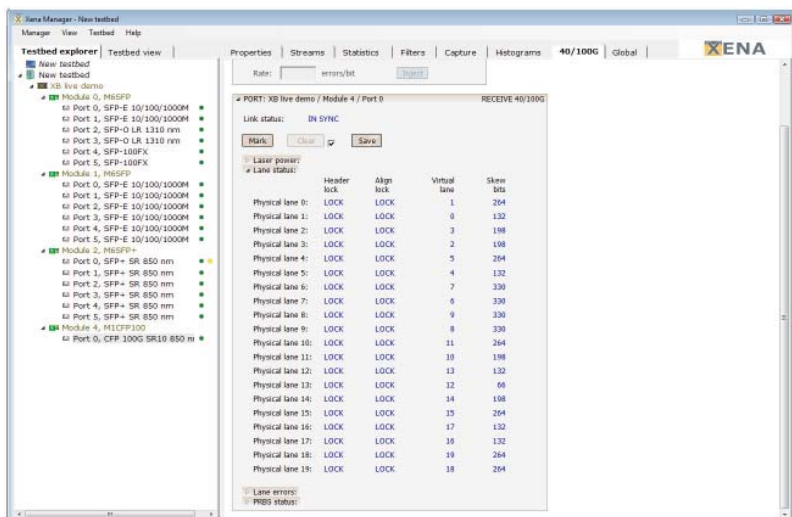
Xena Manager - New testbed

Manager View Testbed Help

Testbed explorer | Testbed view

New testbed
New testbed
XB live demo
Module 0, M6SFP
Port 0, SFP-E 10/100/1000M
Port 1, SFP-E 10/100/1000M
Port 2, SFP-O LR 1310 nm
Port 3, SFP-O LR 1310 nm
Port 4, SFP-100FX
Port 5, SFP-100FX
Module 1, M6SFP
Port 0, SFP-E 10/100/1000M
Port 1, SFP-E 10/100/1000M
Port 2, SFP-E 10/100/1000M
Port 3, SFP-E 10/100/1000M
Port 4, SFP-E 10/100/1000M
Port 5, SFP-E 10/100/1000M
Module 2, M6SFP+
Port 0, SFP+ SR 850 nm
Port 1, SFP+ SR 850 nm
Port 2, SFP+ SR 850 nm
Port 3, SFP+ SR 850 nm
Port 4, SFP+ SR 850 nm
Port 5, SFP+ SR 850 nm
Module 4, M1CFP100
Port 0, CFP 100G SR10 850 nm

Properties | Streams | Statistics | Filters | Capture | Histograms | 40/100G | Global

XENA

Rate: errors/bit Inject

PORT: XB live demo / Module 4 / Port 0 RECEIVE 40/100G

Link status: IN SYNC

Mark Clear Save

Laser power:
Lane status:

| | Header lock | Align lock | Virtual lane | Skew bits |
|---|---|---|---|---|
| Physical lane 0: | LOCK | LOCK | 1 | 264 |
| Physical lane 1: | LOCK | LOCK | 0 | 132 |
| Physical lane 2: | LOCK | LOCK | 3 | 198 |
| Physical lane 3: | LOCK | LOCK | 2 | 198 |
| Physical lane 4: | LOCK | LOCK | 5 | 264 |
| Physical lane 5: | LOCK | LOCK | 4 | 132 |
| Physical lane 6: | LOCK | LOCK | 7 | 330 |
| Physical lane 7: | LOCK | LOCK | 6 | 330 |
| Physical lane 8: | LOCK | LOCK | 9 | 330 |
| Physical lane 9: | LOCK | LOCK | 8 | 330 |
| Physical lane 10: | LOCK | LOCK | 11 | 264 |
| Physical lane 11: | LOCK | LOCK | 10 | 198 |
| Physical lane 12: | LOCK | LOCK | 13 | 132 |
| Physical lane 13: | LOCK | LOCK | 12 | 66 |
| Physical lane 14: | LOCK | LOCK | 14 | 198 |
| Physical lane 15: | LOCK | LOCK | 15 | 264 |
| Physical lane 16: | LOCK | LOCK | 17 | 132 |
| Physical lane 17: | LOCK | LOCK | 16 | 132 |
| Physical lane 18: | LOCK | LOCK | 19 | 264 |
| Physical lane 19: | LOCK | LOCK | 18 | 264 |

Lane errors:
PRBS status: